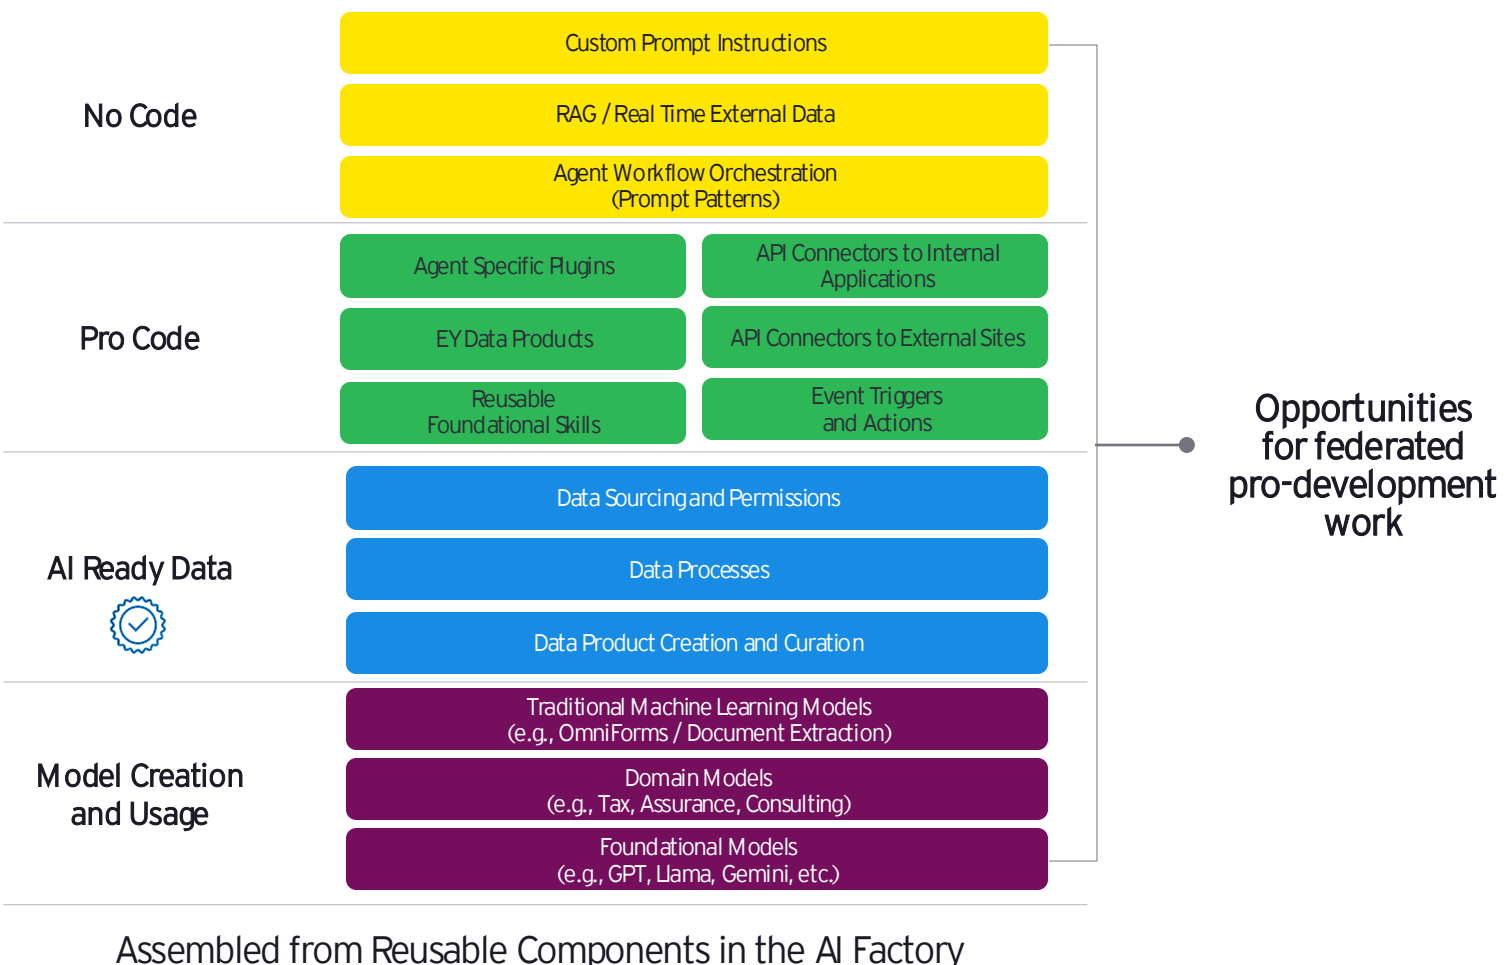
No Code

Custom Prompt Instructions

RAG / Real Time External Data

Agent Workflow Orchestration (Prompt Patterns)

Pro Code

Agent Specific Plugins

API Connectors to Internal Applications

EY Data Products

API Connectors to External Sites

Reusable Foundational Skills

Event Triggers and Actions

AI Ready Data

Data Sourcing and Permissions

Data Processes

Data Product Creation and Curation

Model Creation and Usage

Traditional Machine Learning Models (e.g., OmniForms / Document Extraction)

Domain Models (e.g., Tax, Assurance, Consulting)

Foundational Models (e.g., GPT, Llama, Gemini, etc.)

Opportunities for federated pro-development work

Assembled from Reusable Components in the AI Factory